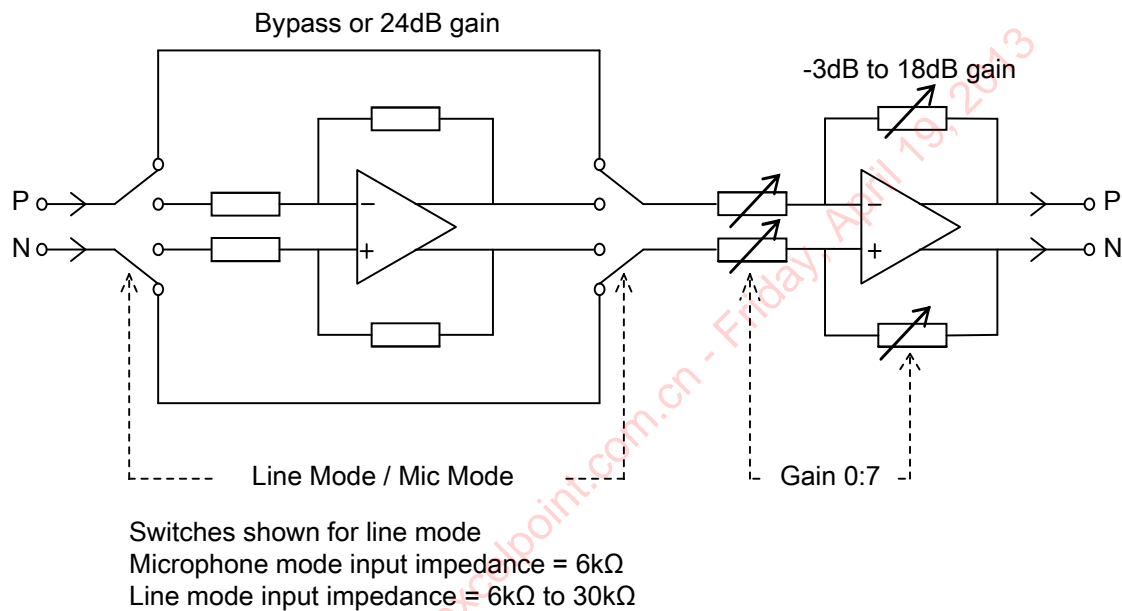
Bypass or 24dB gain

-3dB to 18dB gain

P

N

−

+

−

+

P

N

Line Mode / Mic Mode

Gain 0:7

Switches shown for line mode
Microphone mode input impedance = 6kΩ
Line mode input impedance = 6kΩ to 30kΩ

celpoint.com.cn - Friday, April 19, 2013